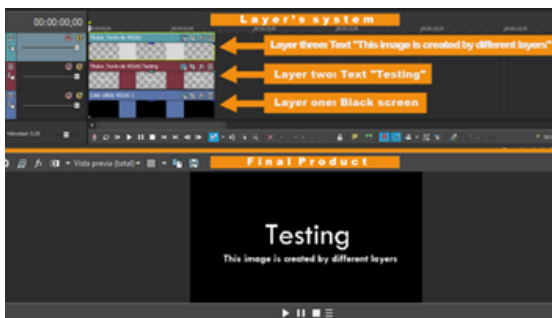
00:00:00;00

Layer's system

Layer three: Text "This image is created by different layers"

Layer two: Text "Testing"

Layer one: Black screen

Final Product

Vista previa (total)

Testing

This image is created by different layers